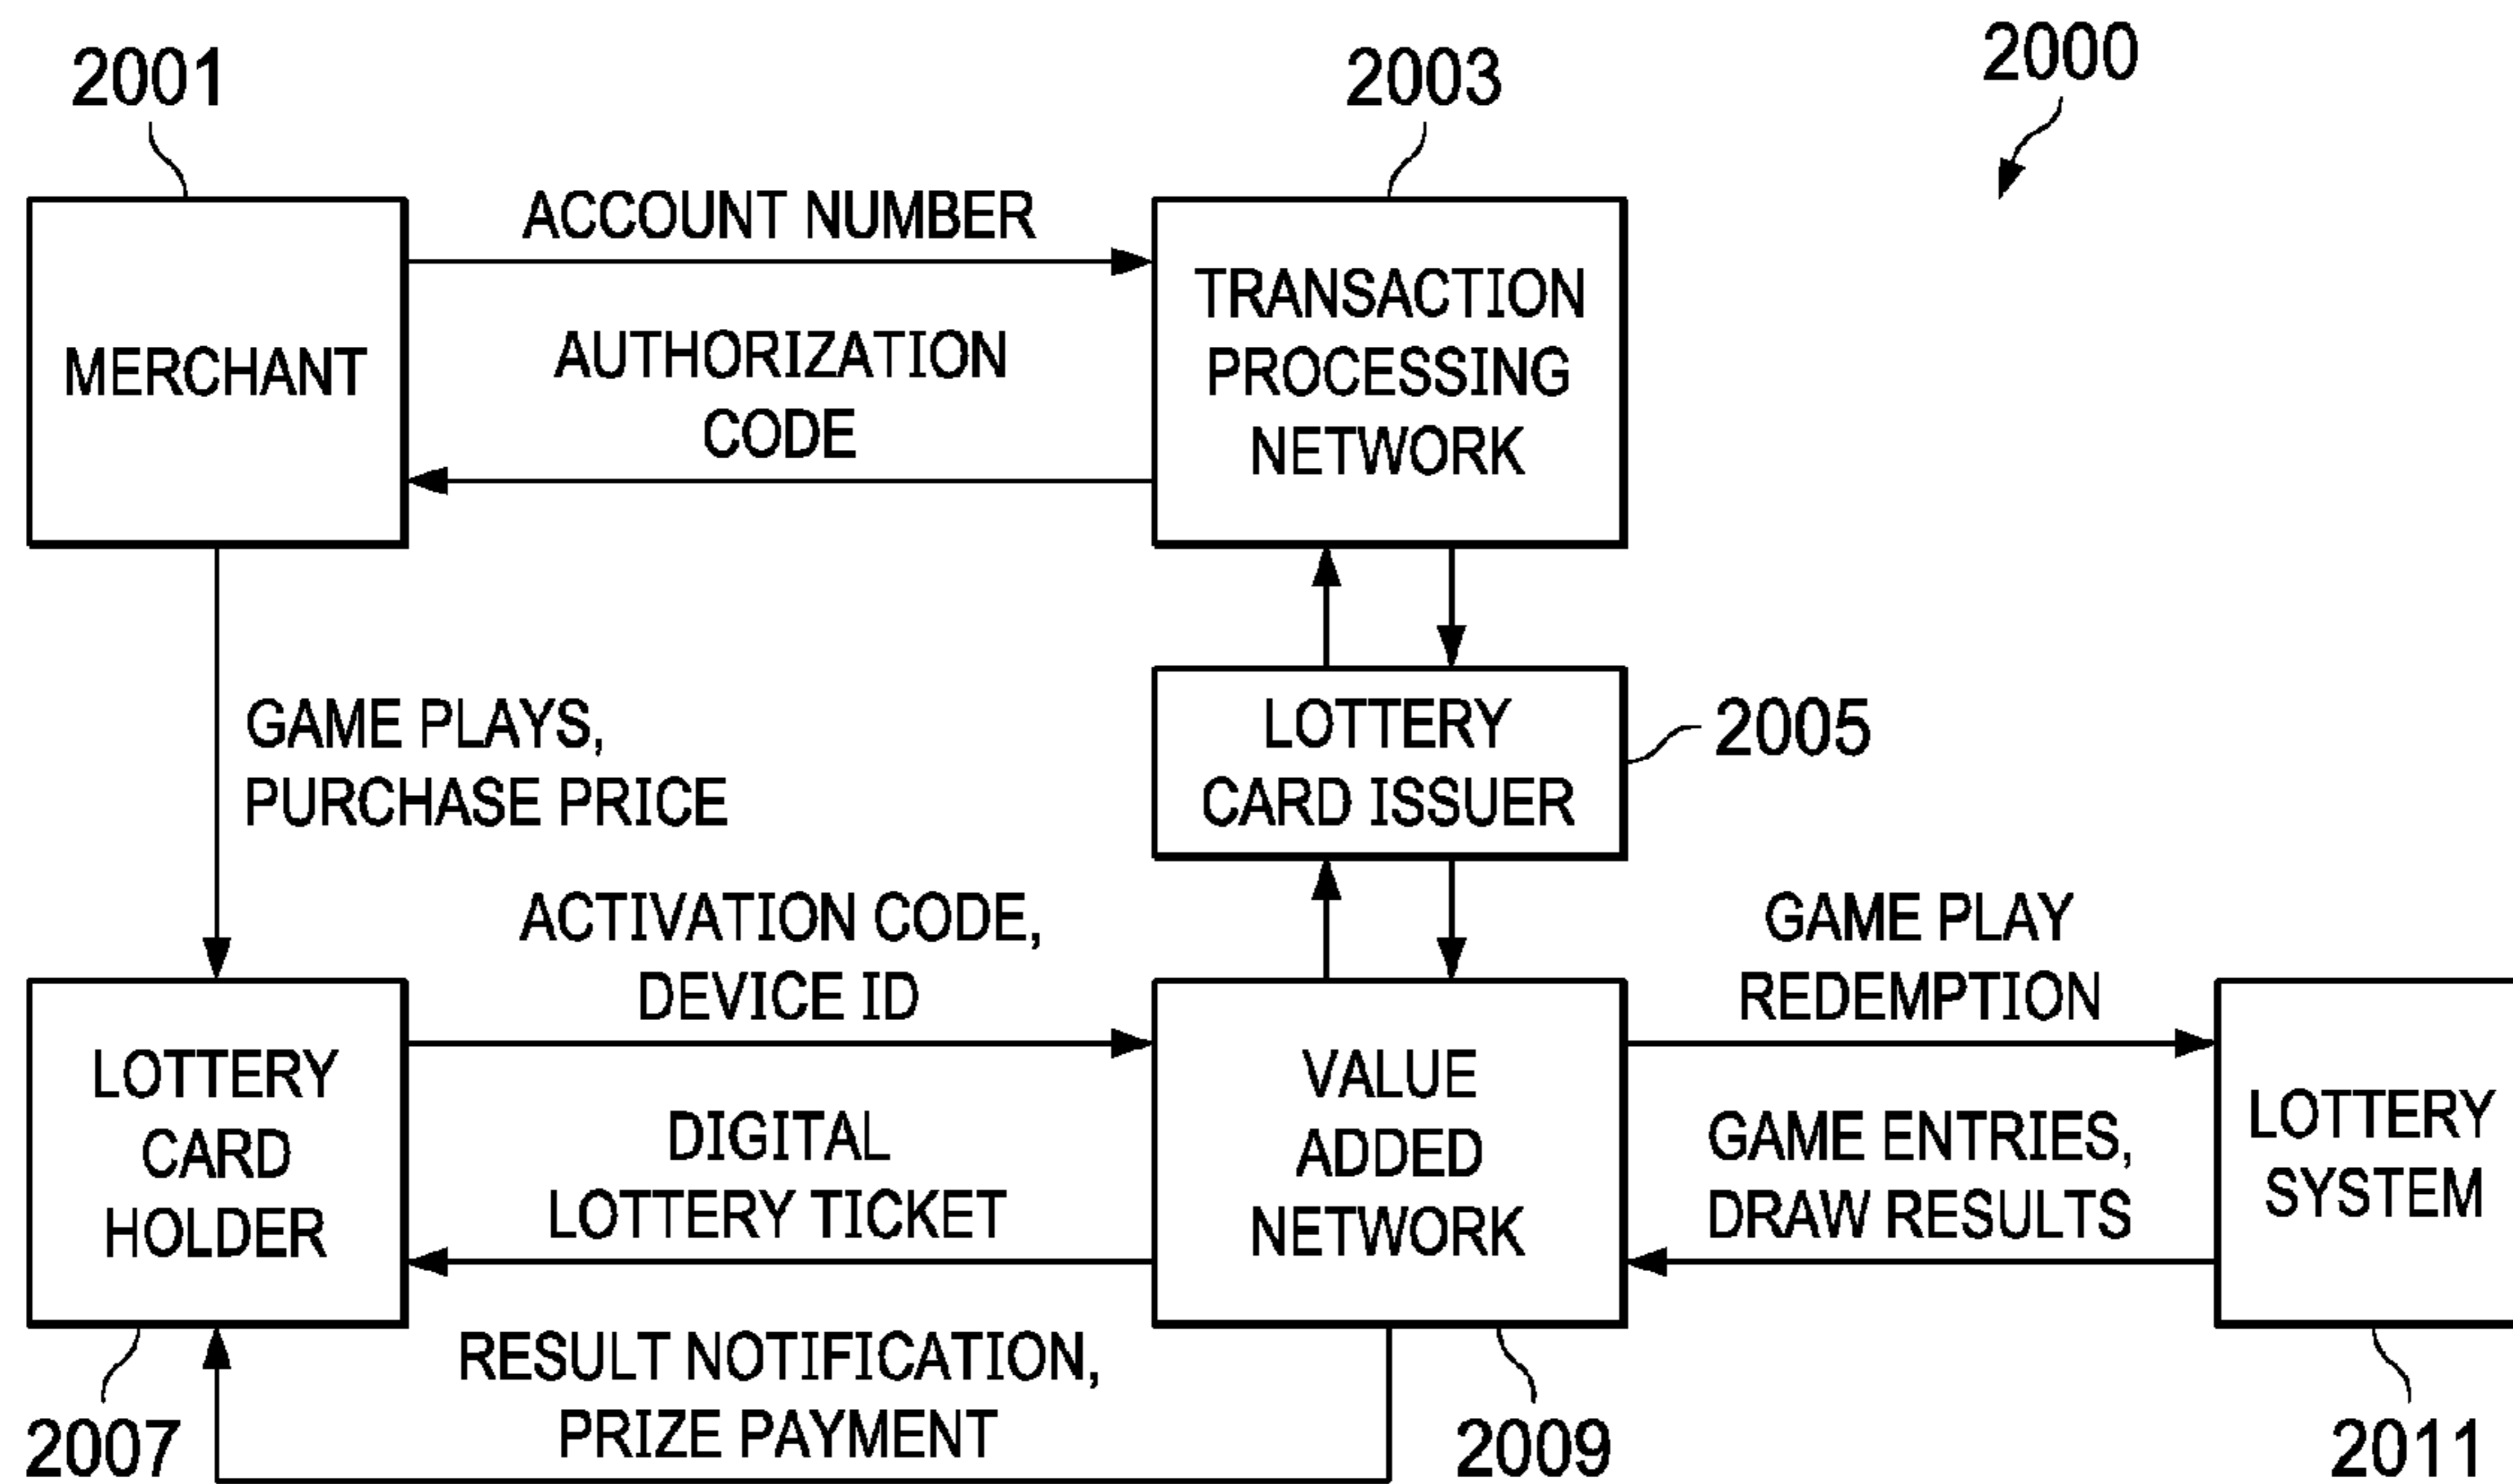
2001

2003

2000

MERCHANT

ACCOUNT NUMBER

AUTHORIZATION CODE

TRANSACTION PROCESSING NETWORK

GAME PLAYS, PURCHASE PRICE

LOTTERY CARD ISSUER

2005

ACTIVATION CODE, DEVICE ID

GAME PLAY REDEMPTION

LOTTERY CARD HOLDER

DIGITAL LOTTERY TICKET

VALUE ADDED NETWORK

GAME ENTRIES, DRAW RESULTS

LOTTERY SYSTEM

RESULT NOTIFICATION, PRIZE PAYMENT

2007

2009

2011